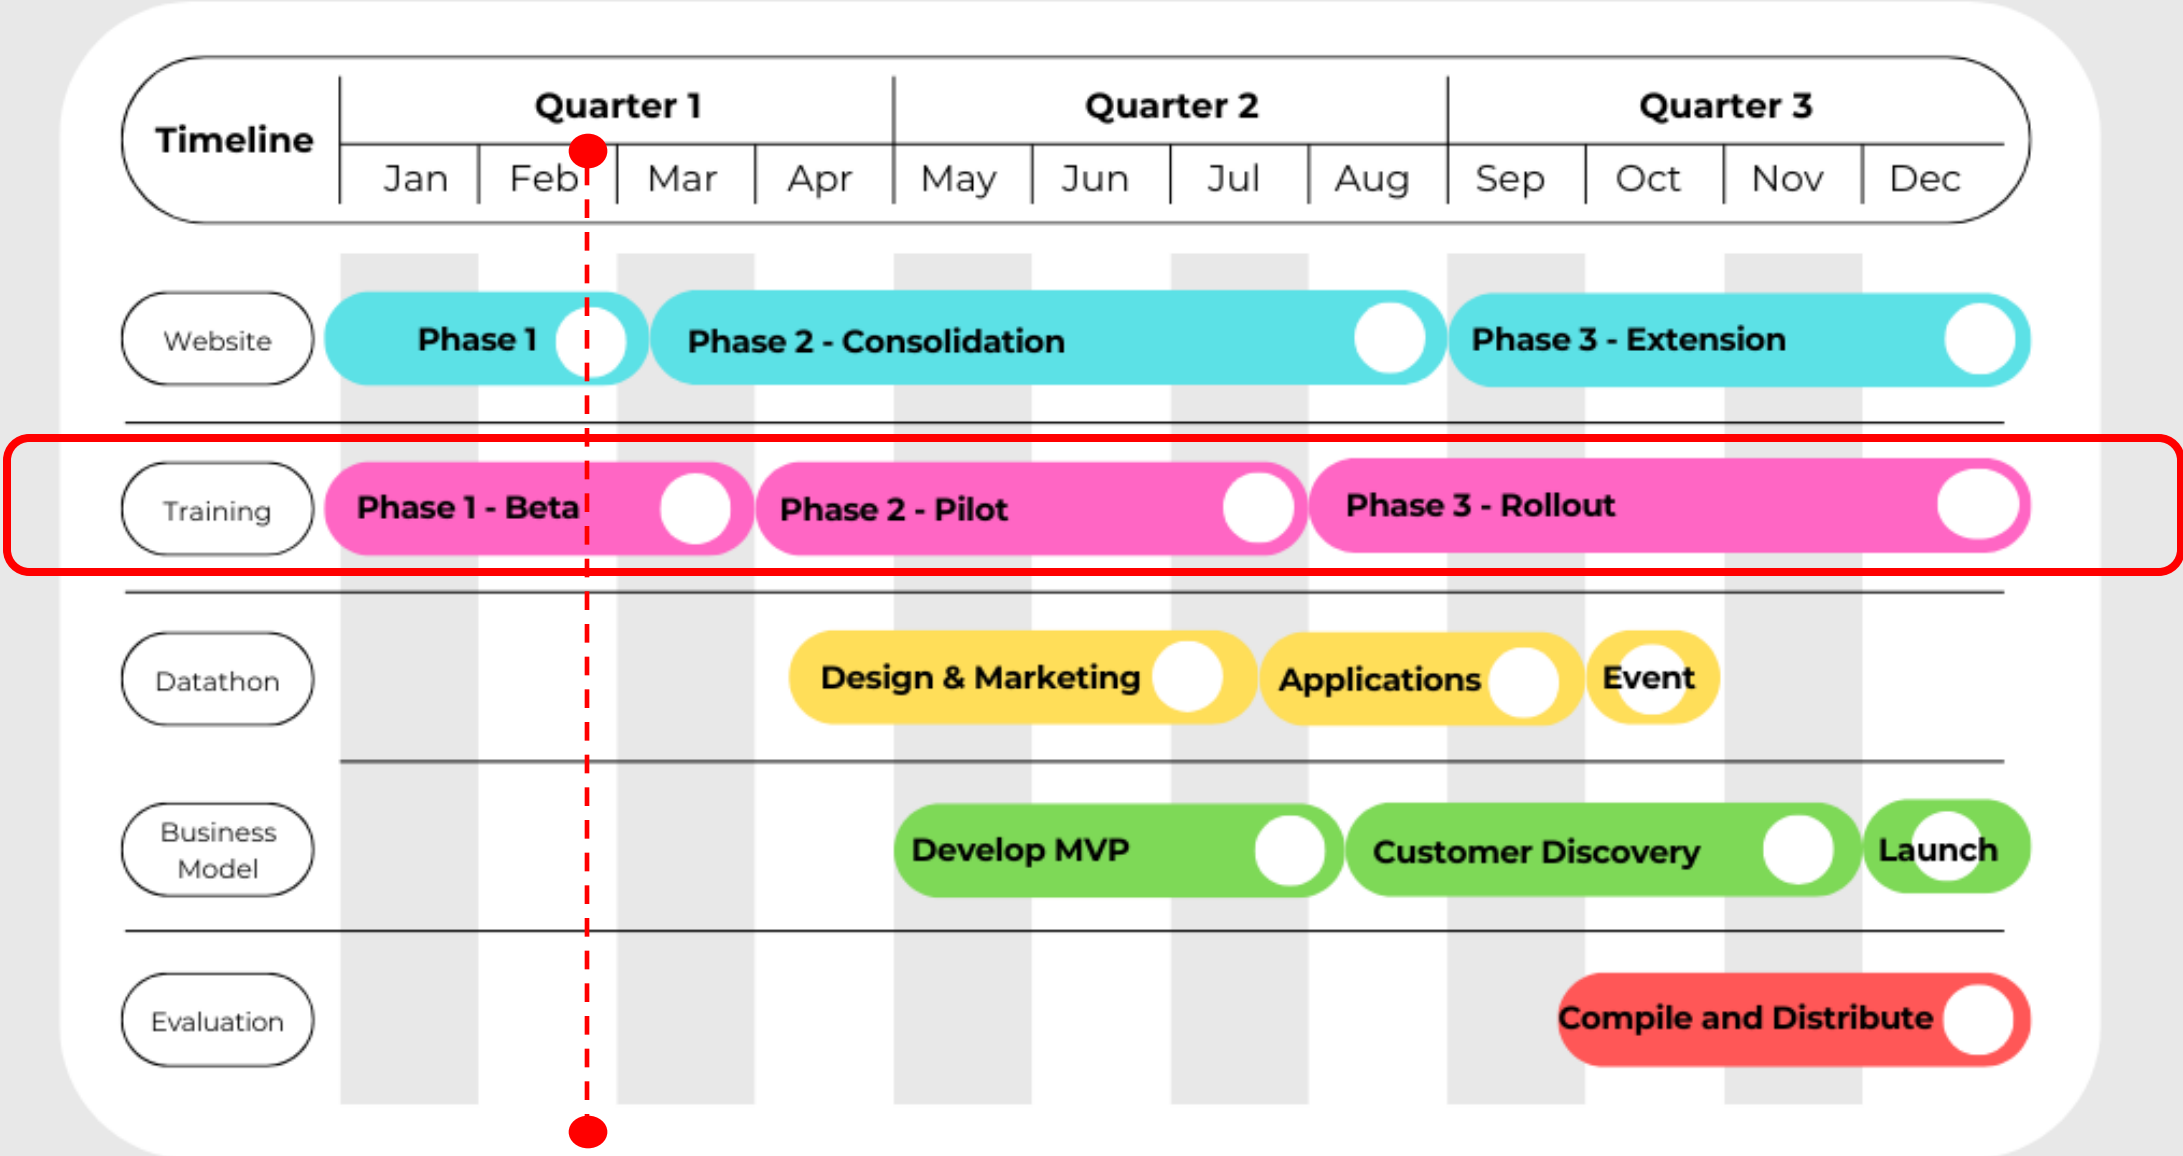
| Timeline | Quarter 1 | | | Quarter 2 | | | | Quarter 3 | | | | |
|---|---|---|---|---|---|---|---|---|---|---|---|---|
| | Jan | Feb | Mar | Apr | May | Jun | Jul | Aug | Sep | Oct | Nov | Dec |

Website
Phase 1
Phase 2 - Consolidation
Phase 3 - Extension

Training
Phase 1 - Beta
Phase 2 - Pilot
Phase 3 - Rollout

Datathon
Design & Marketing
Applications
Event

Business Model
Develop MVP
Customer Discovery
Launch

Evaluation
Compile and Distribute